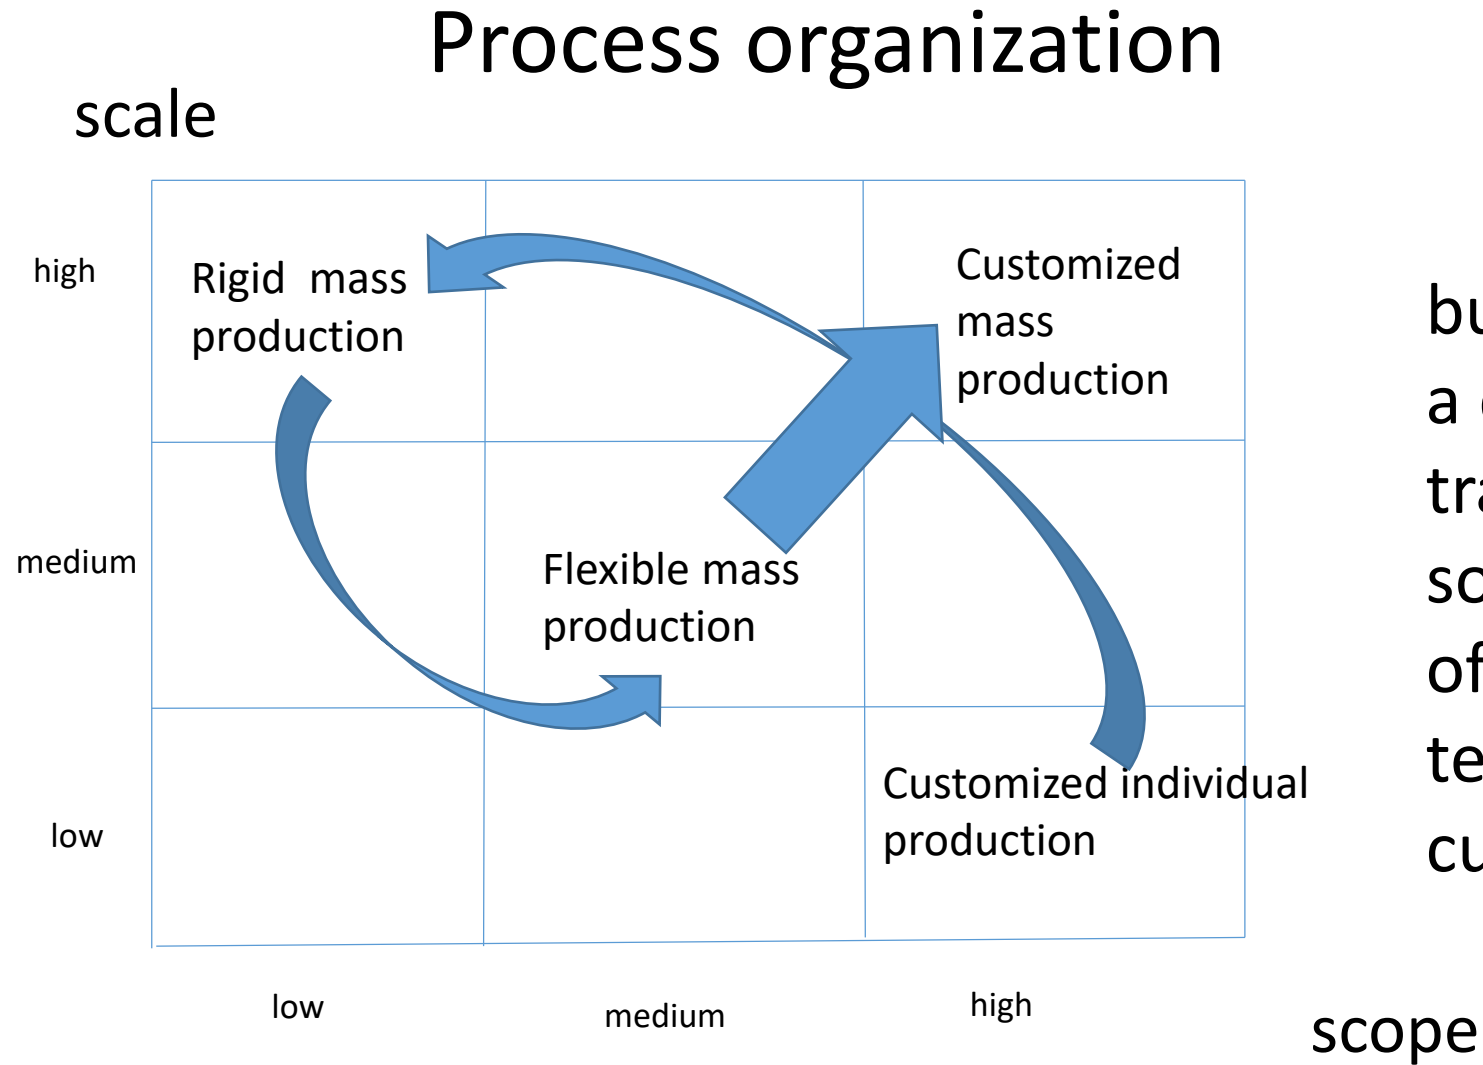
Process organization

scale

high

medium

low

Rigid mass production

Customized mass production

Flexible mass production

Customized individual production

low

medium

high

scope

bu
a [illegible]
tr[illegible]
sc
of
te
cu